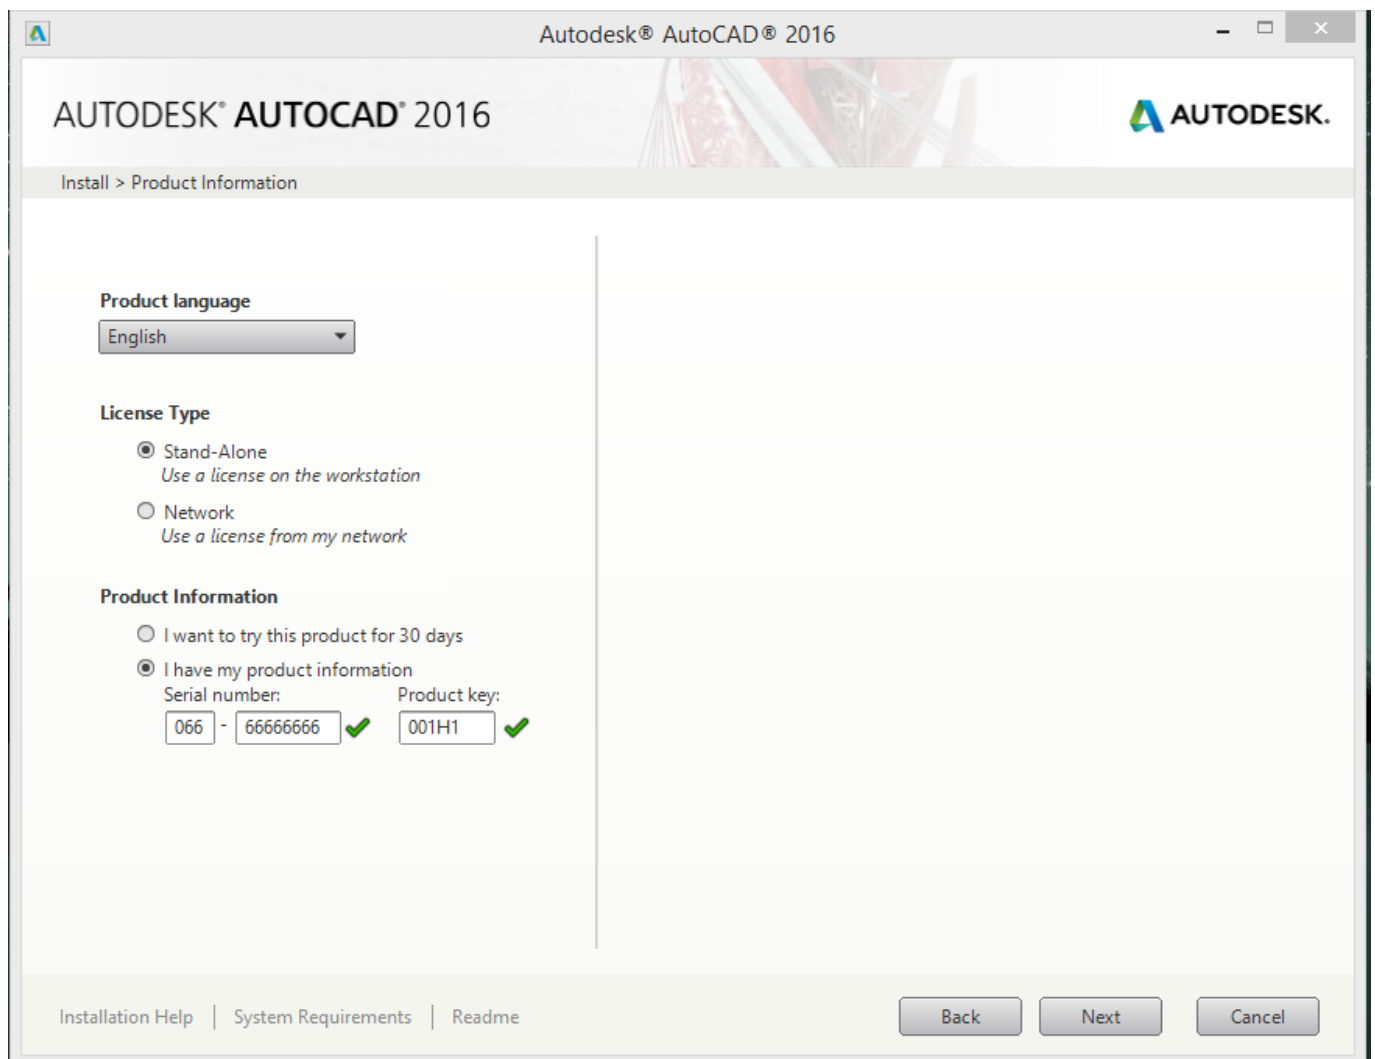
Autodesk® AutoCAD® 2016

AUTODESK® AUTOCAD® 2016

AUTODESK.

Install > Product Information

Product language

English

License Type

Stand-Alone
*Use a license on the workstation*

Network
*Use a license from my network*

Product Information

I want to try this product for 30 days

I have my product information

Serial number:

066 - 66666666

Product key:

001H1

Installation Help | System Requirements | Readme

Back

Next

Cancel